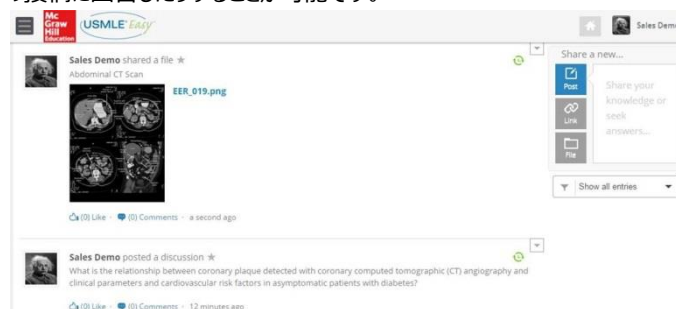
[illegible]することが可能です。

Mc Graw Hill Education

USMLE Easy

Sales Demo

Sales Demo shared a file ★

Abdominal CT Scan

EER_019.png

(0) Like · (0) Comments · a second ago

Sales Demo posted a discussion ★

What is the relationship between coronary plaque detected with coronary computed tomographic (CT) angiography and clinical parameters and cardiovascular risk factors in asymptomatic patients with diabetes?

(0) Like · (0) Comments · 12 minutes ago

Share a new...

Post

Link

File

Share your knowledge or seek answers...

Show all entries